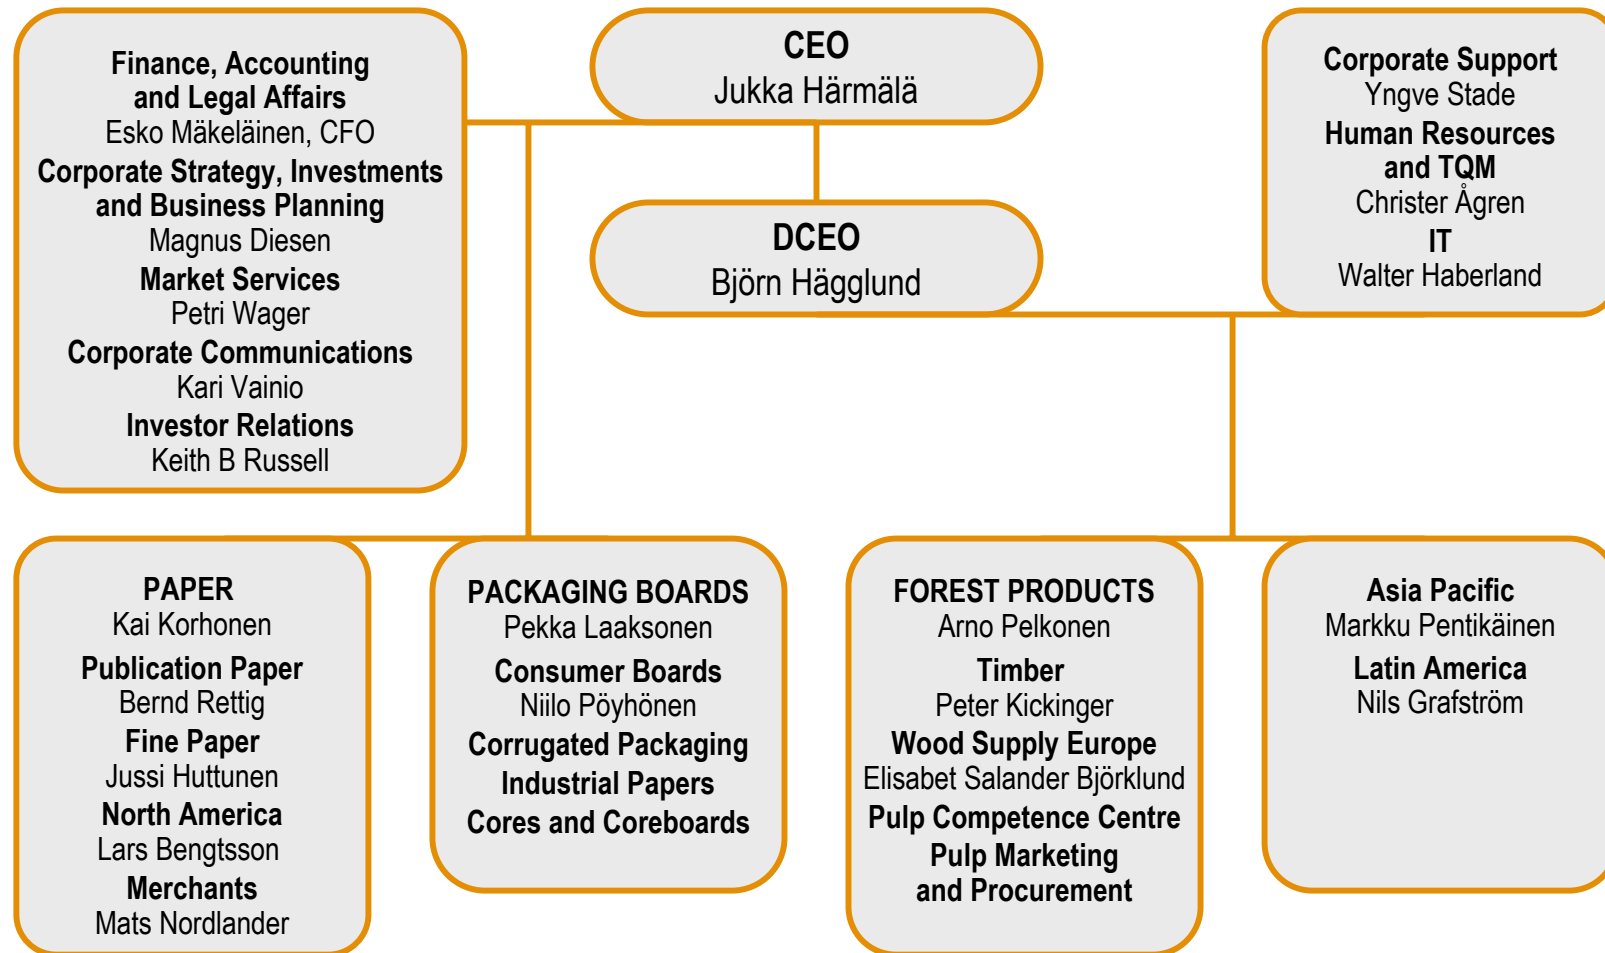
CEO
Jukka Härmälä

Finance, Accounting and Legal Affairs
Esko Mäkeläinen, CFO
Corporate Strategy, Investments and Business Planning
Magnus Diesen
Market Services
Petri Wager
Corporate Communications
Kari Vainio
Investor Relations
Keith B Russell

DCEO
Björn Hägglund

Corporate Support
Yngve Stade
Human Resources and TQM
Christer Ågren
IT
Walter Haberland

PAPER
Kai Korhonen
Publication Paper
Bernd Rettig
Fine Paper
Jussi Huttunen
North America
Lars Bengtsson
Merchants
Mats Nordlander

PACKAGING BOARDS
Pekka Laaksonen
Consumer Boards
Niilo Pöyhönen
Corrugated Packaging
Industrial Papers
Cores and Coreboards

FOREST PRODUCTS
Arno Pelkonen
Timber
Peter Kickinger
Wood Supply Europe
Elisabet Salander Björklund
Pulp Competence Centre
Pulp Marketing and Procurement

Asia Pacific
Markku Pentikäinen
Latin America
Nils Grafström